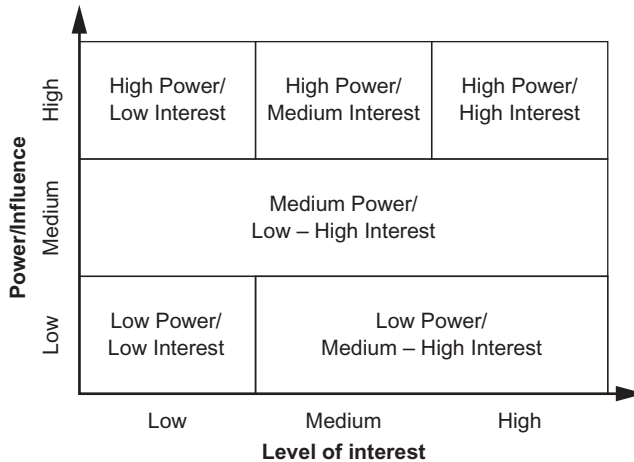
Power/Influence

High

High Power/ Low Interest

High Power/ Medium Interest

High Power/ High Interest

Medium

Medium Power/ Low – High Interest

Low

Low Power/ Low Interest

Low Power/ Medium – High Interest

Low

Medium

High

Level of interest